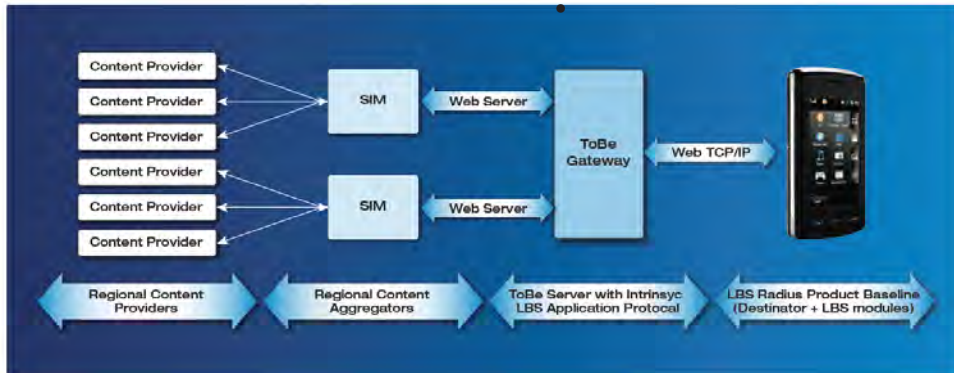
Content Provider
Content Provider
Content Provider
Content Provider
Content Provider
Content Provider

SIM
Web Server
SIM
Web Server

ToBe Gateway
Web TCP/IP

Regional Content Providers
Regional Content Aggregators
ToBe Server with Intrinsyc LBS Application Protocol
LBS Radius Product Baseline (Destinator + LBS modules)